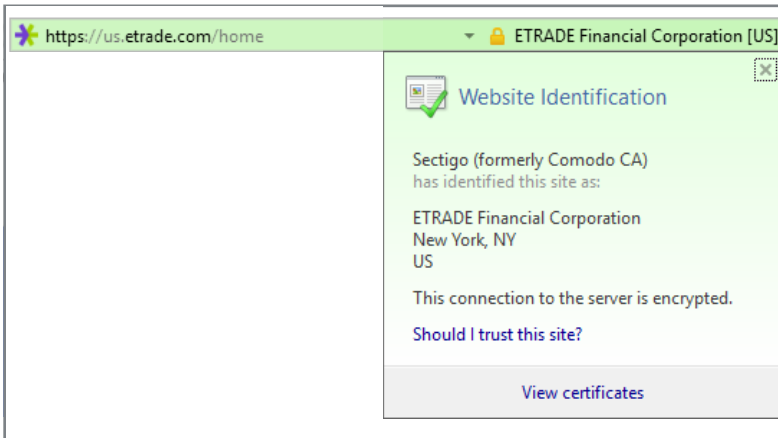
https://us.etrade.com/home

ETRADE Financial Corporation [US]

Website Identification

Sectigo (formerly Comodo CA)
has identified this site as:

ETRADE Financial Corporation
New York, NY
US

This connection to the server is encrypted.

Should I trust this site?

View certificates